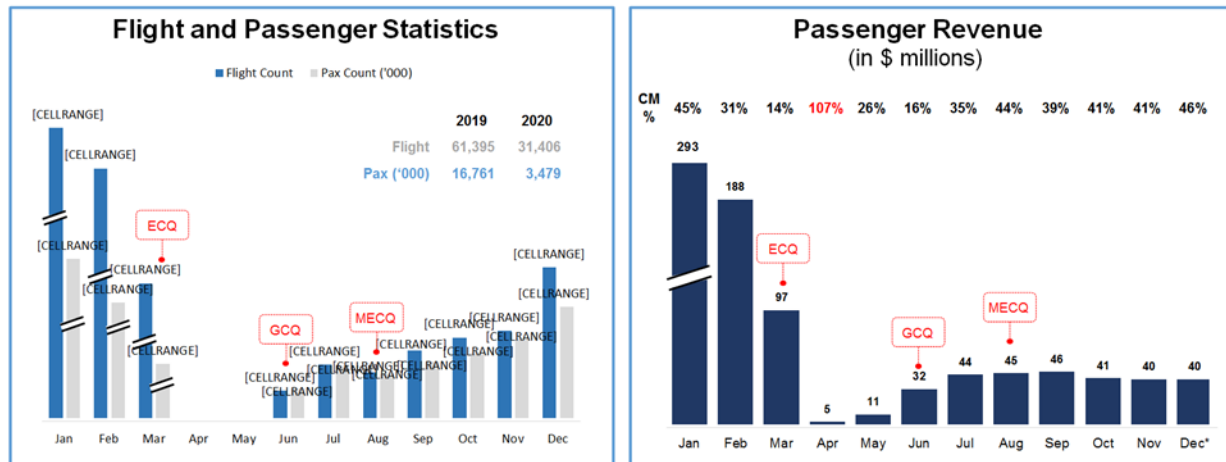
Flight and Passenger Statistics

Flight Count   Pax Count ('000)

| | 2019 | 2020 |
|---|---|---|
| Flight | 61,395 | 31,406 |
| Pax ('000) | 16,761 | 3,479 |

[CELLRANGE]
[CELLRANGE]
ECQ
[CELLRANGE]
[CELLRANGE]
[CELLRANGE]
[CELLRANGE]
[CELLRANGE]
[CELLRANGE]
GCQ
MECQ
[CELLRANGE]
[CELLRANGE]
[CELLRANGE]
[CELLRANGE]
[CELLRANGE]
[CELLRANGE]
[CELLRANGE]
[CELLRANGE]
[CELLRANGE]
[CELLRANGE]
[CELLRANGE]
[CELLRANGE]
[CELLRANGE]

Jan Feb Mar Apr May Jun Jul Aug Sep Oct Nov Dec

Passenger Revenue
(in $ millions)

| CM % | 45% | 31% | 14% | 107% | 26% | 16% | 35% | 44% | 39% | 41% | 41% | 46% |
|---|---|---|---|---|---|---|---|---|---|---|---|---|
| | 293 | 188 | 97 | 5 | 11 | 32 | 44 | 45 | 46 | 41 | 40 | 40 |
| | Jan | Feb | Mar | Apr | May | Jun | Jul | Aug | Sep | Oct | Nov | Dec* |

ECQ
GCQ
MECQ